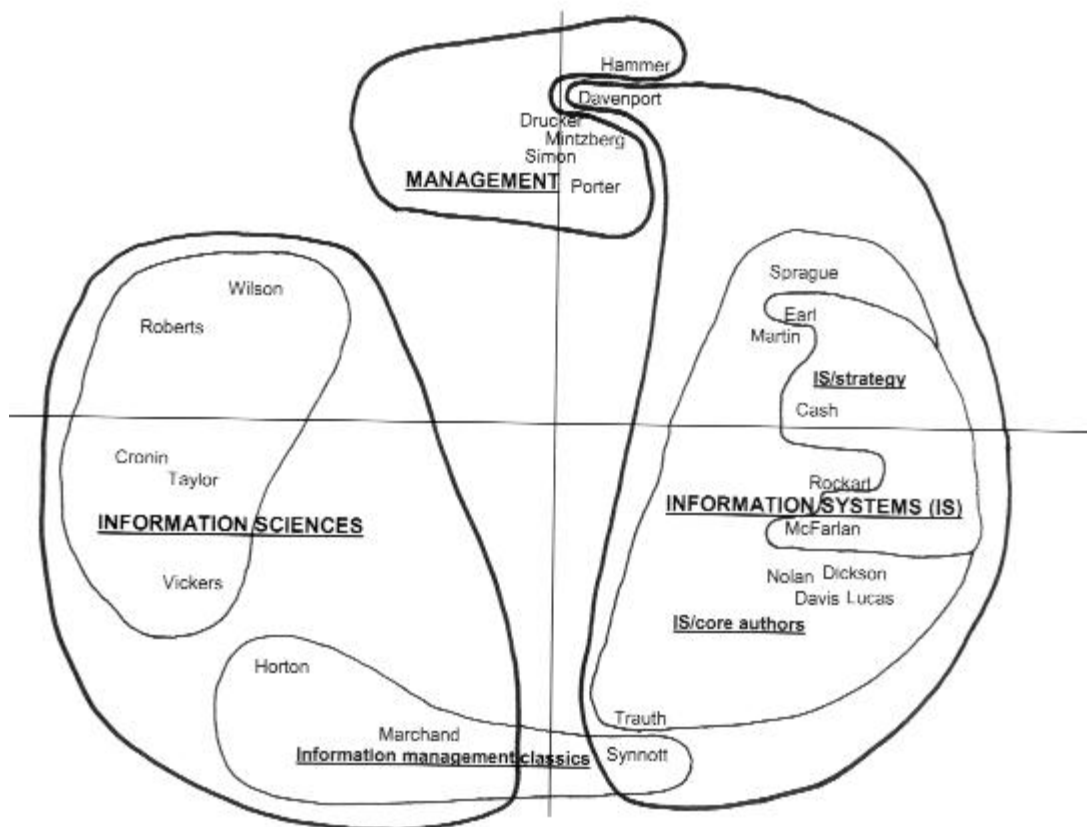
Hammer
Davenport
Drucker
Mintzberg
Simon
MANAGEMENT
Porter

Sprague
Wilson
Earl
Roberts
Martin
IS/strategy
Cash
Cronin
Taylor
Rockart
INFORMATION SCIENCES
INFORMATION SYSTEMS (IS)
McFarlan
Nolan
Dickson
Vickers
Davis
Lucas
IS/core authors
Horton
Trauth
Marchand
Information management classics
Synnott